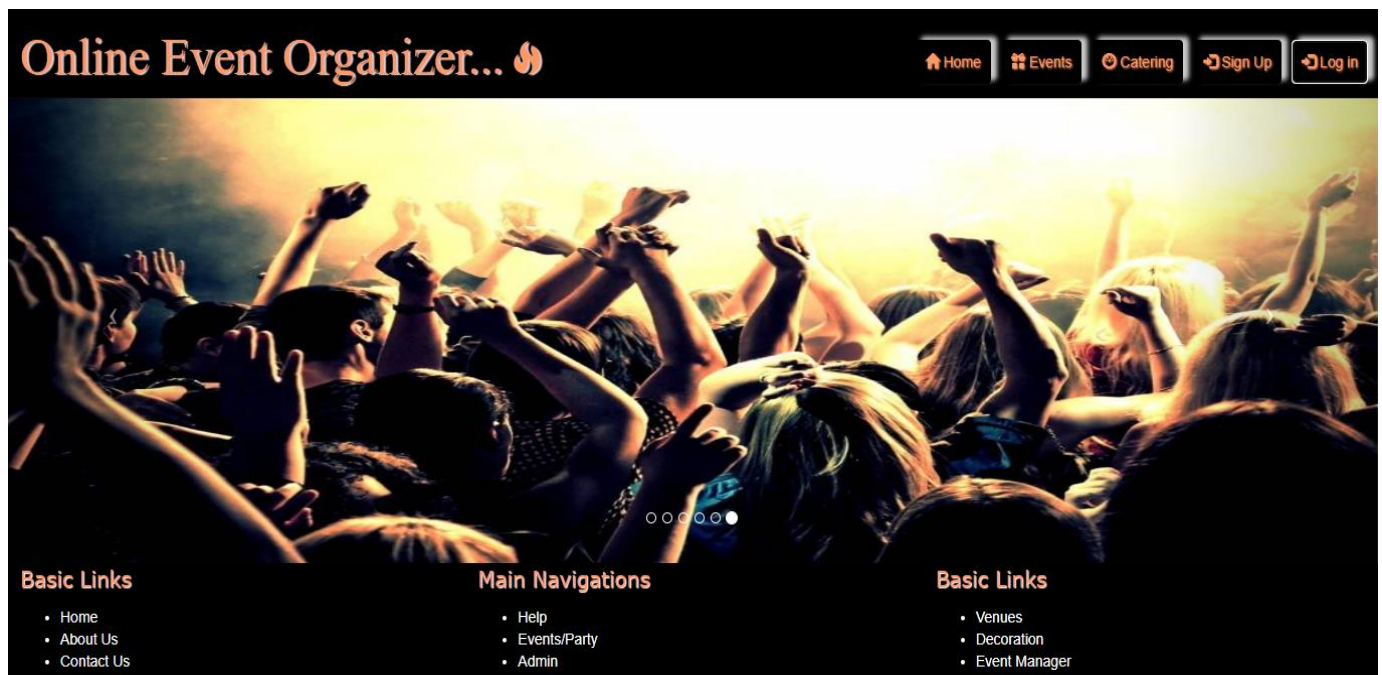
Online Event Organizer...

Home Events Catering Sign Up Log in

Basic Links
- Home
- About Us
- Contact Us

Main Navigations
- Help
- Events/Party
- Admin

Basic Links
- Venues
- Decoration
- Event Manager